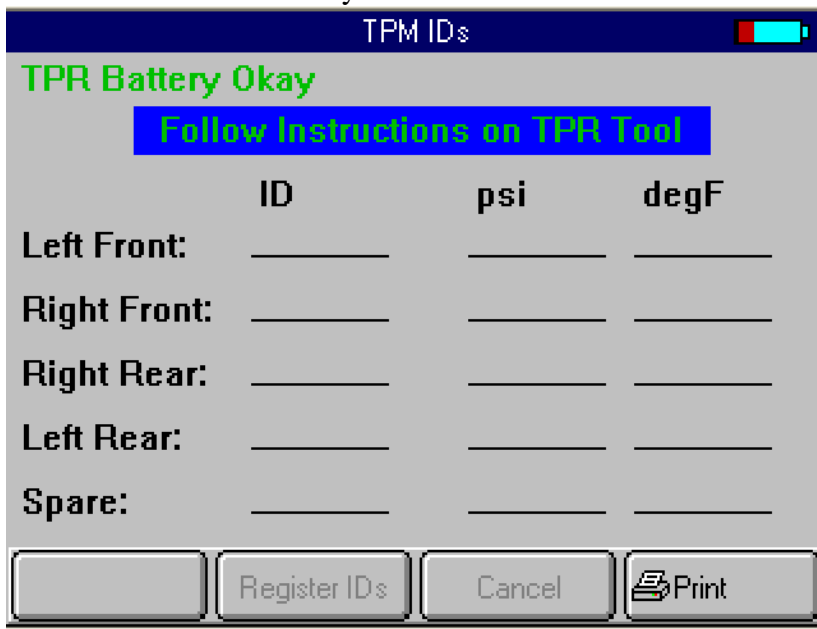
TPM IDs

TPR Battery Okay

Follow Instructions on TPR Tool

| | ID | psi | degF |
|---|---|---|---|
| Left Front: | ______ | ______ | ______ |
| Right Front: | ______ | ______ | ______ |
| Right Rear: | ______ | ______ | ______ |
| Left Rear: | ______ | ______ | ______ |
| Spare: | ______ | ______ | ______ |

Register IDs | Cancel | Print